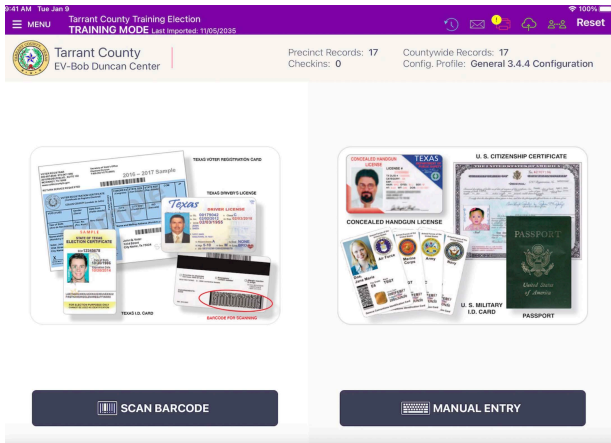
9:41 AM Tue Jan 9
100%
MENU
Tarrant County Training Election
TRAINING MODE Last Imported: 11/05/2035
1
Reset

Tarrant County
EV-Bob Duncan Center
Precinct Records: 17
Checkins: 0
Countywide Records: 17
Config. Profile: General 3.4.4 Configuration

TEXAS VOTER REGISTRATION CARD
2016 – 2017 Sample
TEXAS DRIVER'S LICENSE
Texas
DRIVER LICENSE
SAMPLE
STATE OF TEXAS
ELECTION CERTIFICATE
TEXAS I.D. CARD
BARCODE FOR SCANNING

CONCEALED HANDGUN LICENSE
TEXAS
CONCEALED HANDGUN LICENSE
U. S. CITIZENSHIP CERTIFICATE
Air Force
Marine Corps
Army
Navy
U. S. MILITARY I.D. CARD
PASSPORT
United States of America

SCAN BARCODE
MANUAL ENTRY